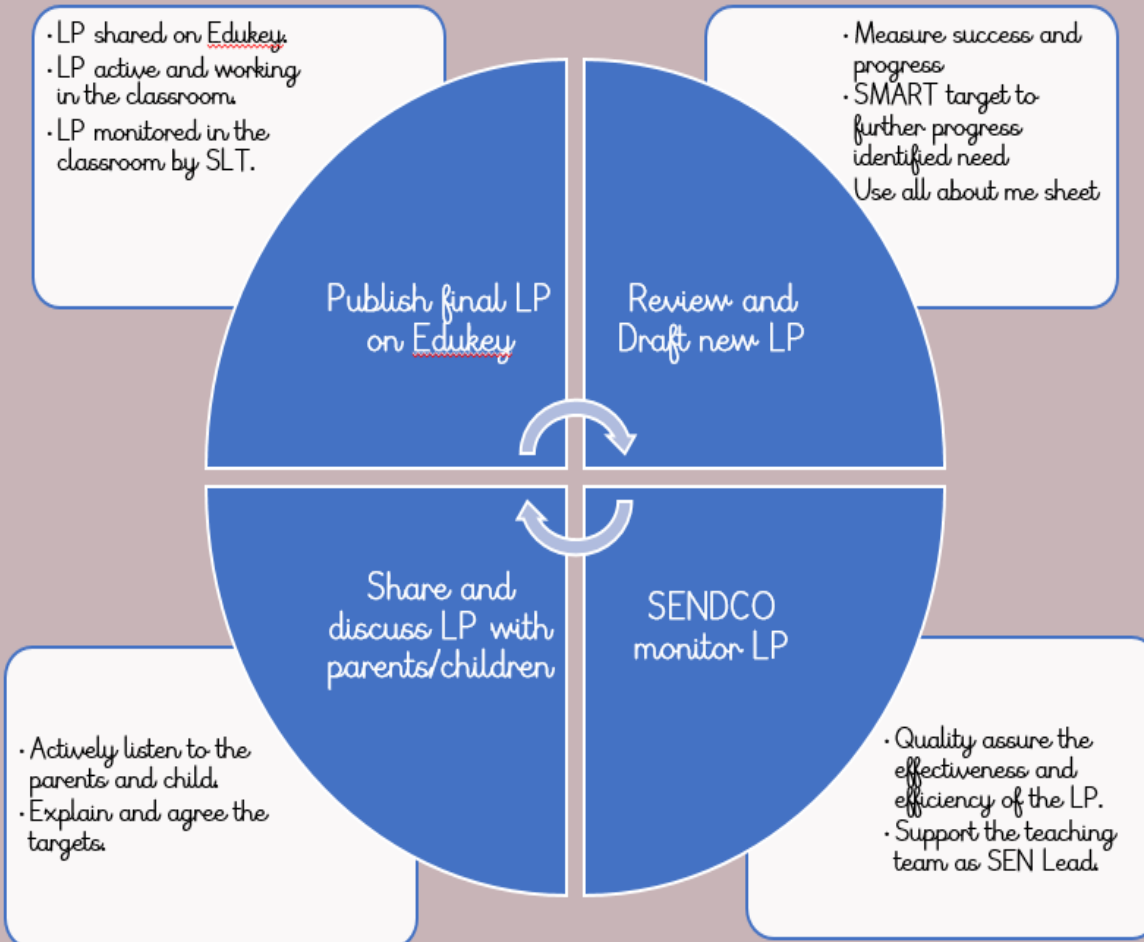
· LP shared on Edukey.
· LP active and working in the classroom.
· LP monitored in the classroom by SLT.

· Measure success and progress
· SMART target to further progress identified need
Use all about me sheet

Publish final LP on Edukey

Review and Draft new LP

Share and discuss LP with parents/children

SENDCO monitor LP

· Actively listen to the parents and child.
· Explain and agree the targets.

· Quality assure the effectiveness and efficiency of the LP.
· Support the teaching team as SEN Lead.